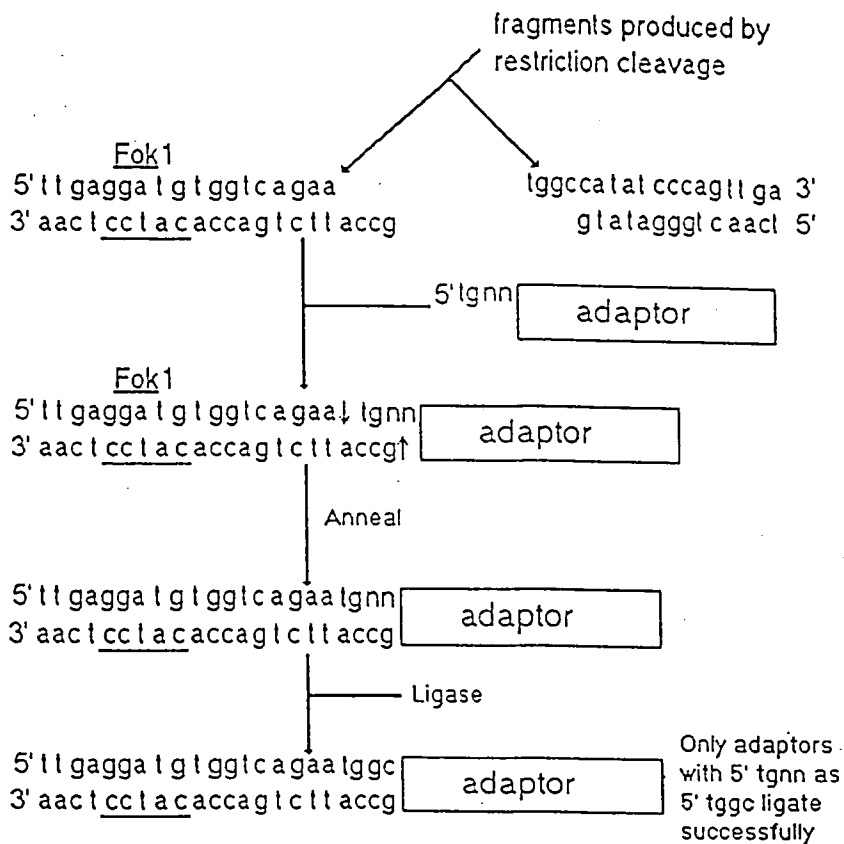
fragments produced by restriction cleavage

Fok1
5' ttgaggatgtggtcagaa
3' aactcctacaccagtcttaccg

tggccatatcccagttga 3'
gtatagggtcaact 5'

5' tgnn
adaptor

Fok1
5' ttgaggatgtggtcagaa↓ tgnn
3' aactcctacaccagtcttaccg↑
adaptor

Anneal

5' ttgaggatgtggtcagaatgnn
3' aactcctacaccagtcttaccg
adaptor

Ligase

5' ttgaggatgtggtcagaatggc
3' aactcctacaccagtcttaccg
adaptor

Only adaptors with 5' tgnn as 5' tggc ligate successfully